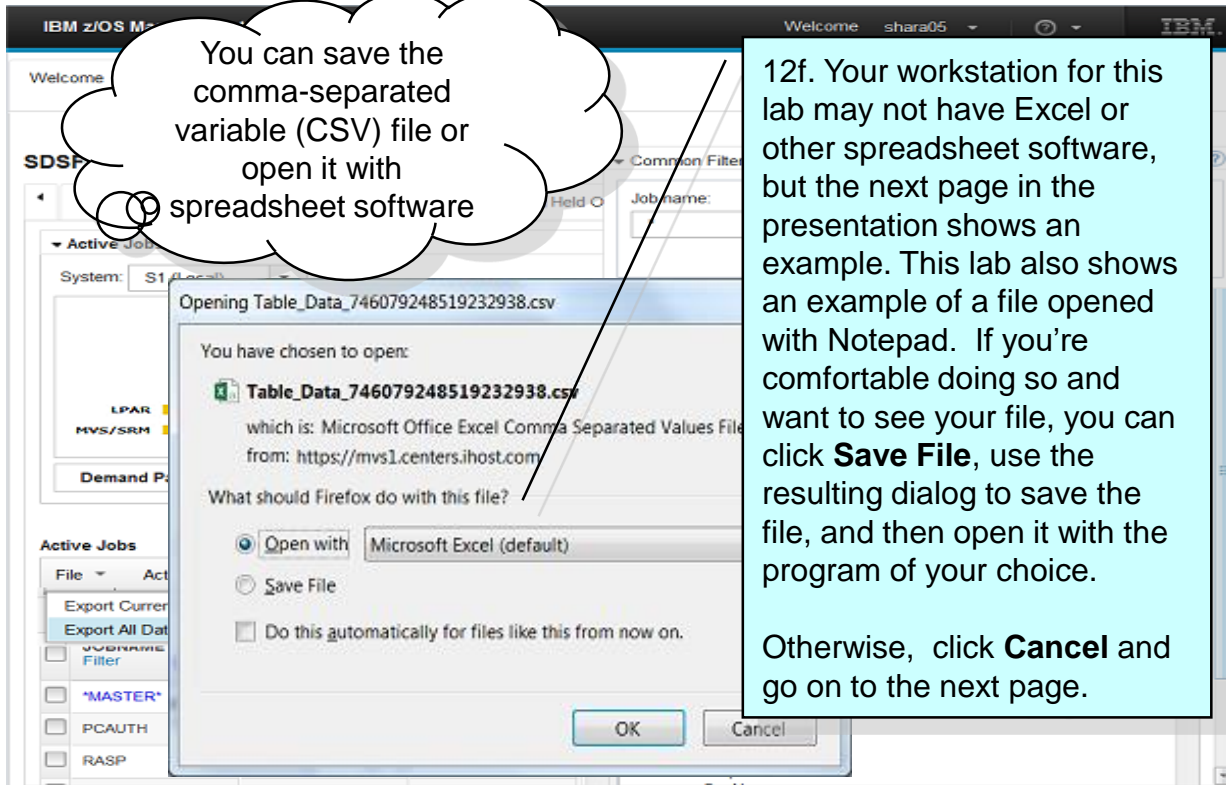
IBM z/OS Ma

Welcome shara05 IBM.

Welcome

You can save the comma-separated variable (CSV) file or open it with spreadsheet software

SDSF

Held O

Common Filter

Job name:

Active Jobs

System: S1 (Local)

LPAR

MVS/SRM

Demand Pa

Active Jobs

File Act

Export Curren

Export All Dat

JOBNAME Filter

*MASTER*

PCAUTH

RASP

Opening Table_Data_746079248519232938.csv

You have chosen to open:

Table_Data_746079248519232938.csv

which is: Microsoft Office Excel Comma Separated Values File

from: https://mvs1.centers.ihost.com

What should Firefox do with this file?

Open with Microsoft Excel (default)

Save File

Do this automatically for files like this from now on.

OK Cancel

12f. Your workstation for this lab may not have Excel or other spreadsheet software, but the next page in the presentation shows an example. This lab also shows an example of a file opened with Notepad. If you're comfortable doing so and want to see your file, you can click **Save File**, use the resulting dialog to save the file, and then open it with the program of your choice.

Otherwise, click **Cancel** and go on to the next page.